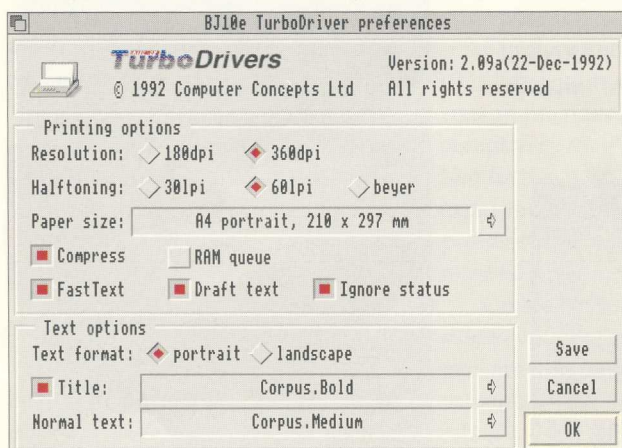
BJ10e TurboDriver preferences

TurboDrivers
© 1992 Computer Concepts Ltd
Version: 2.09a(22-Dec-1992)
All rights reserved

Printing options
Resolution: 180dpi 360dpi
Halftoning: 30lpi 60lpi beyer
Paper size: A4 portrait, 210 x 297 mm
Compress
RAM queue
FastText
Draft text
Ignore status

Text options
Text format: portrait landscape
Title: Corpus.Bold
Normal text: Corpus.Medium

Save
Cancel
OK